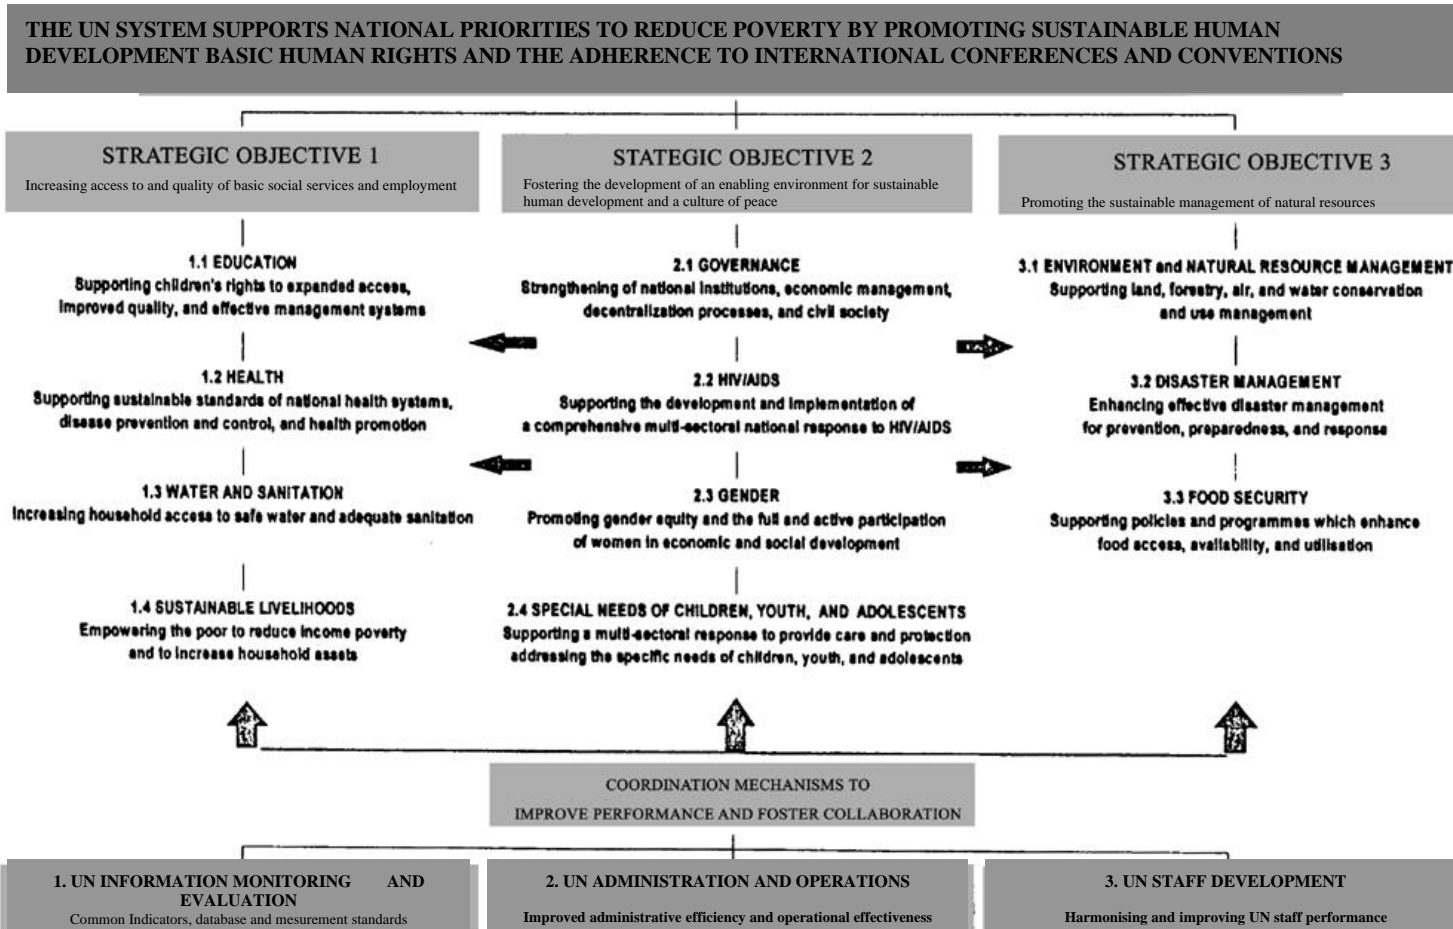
THE UN SYSTEM SUPPORTS NATIONAL PRIORITIES TO REDUCE POVERTY BY PROMOTING SUSTAINABLE HUMAN DEVELOPMENT BASIC HUMAN RIGHTS AND THE ADHERENCE TO INTERNATIONAL CONFERENCES AND CONVENTIONS

STRATEGIC OBJECTIVE 1
Increasing access to and quality of basic social services and employment

1.1 EDUCATION
Supporting children's rights to expanded access, improved quality, and effective management systems

1.2 HEALTH
Supporting sustainable standards of national health systems, disease prevention and control, and health promotion

1.3 WATER AND SANITATION
Increasing household access to safe water and adequate sanitation

1.4 SUSTAINABLE LIVELIHOODS
Empowering the poor to reduce income poverty and to increase household assets

STATEGIC OBJECTIVE 2
Fostering the development of an enabling environment for sustainable human development and a culture of peace

2.1 GOVERNANCE
Strengthening of national institutions, economic management, decentralization processes, and civil society

2.2 HIV/AIDS
Supporting the development and implementation of a comprehensive multi-sectoral national response to HIV/AIDS

2.3 GENDER
Promoting gender equity and the full and active participation of women in economic and social development

2.4 SPECIAL NEEDS OF CHILDREN, YOUTH, AND ADOLESCENTS
Supporting a multi-sectoral response to provide care and protection addressing the specific needs of children, youth, and adolescents

STRATEGIC OBJECTIVE 3
Promoting the sustainable management of natural resources

3.1 ENVIRONMENT and NATURAL RESOURCE MANAGEMENT
Supporting land, forestry, air, and water conservation and use management

3.2 DISASTER MANAGEMENT
Enhancing effective disaster management for prevention, preparedness, and response

3.3 FOOD SECURITY
Supporting policies and programmes which enhance food access, availability, and utilisation

COORDINATION MECHANISMS TO
IMPROVE PERFORMANCE AND FOSTER COLLABORATION

1. UN INFORMATION MONITORING AND EVALUATION
Common Indicators, database and mesurement standards

2. UN ADMINISTRATION AND OPERATIONS
Improved administrative efficiency and operational effectiveness

3. UN STAFF DEVELOPMENT
Harmonising and improving UN staff performance